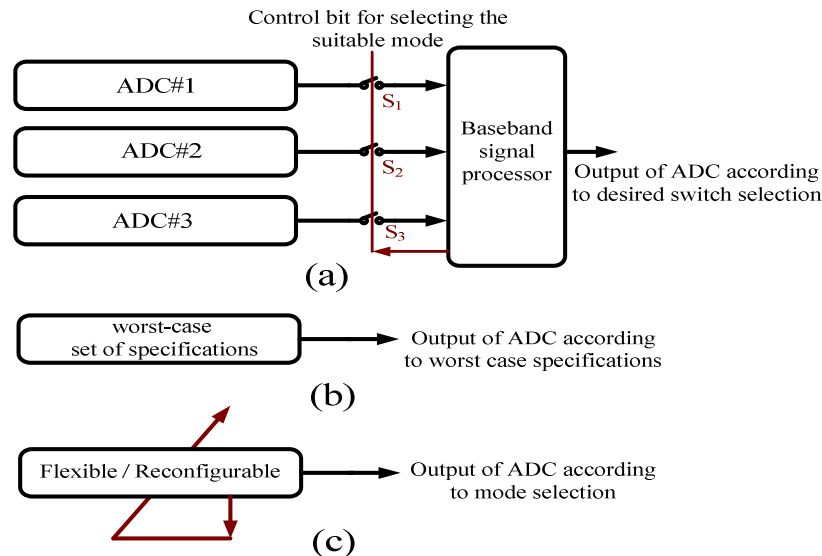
Control bit for selecting the suitable mode

ADC#1

$S_1$

ADC#2

$S_2$

ADC#3

$S_3$

Baseband signal processor

Output of ADC according to desired switch selection

(a)

worst-case set of specifications

Output of ADC according to worst case specifications

(b)

Flexible / Reconfigurable

Output of ADC according to mode selection

(c)